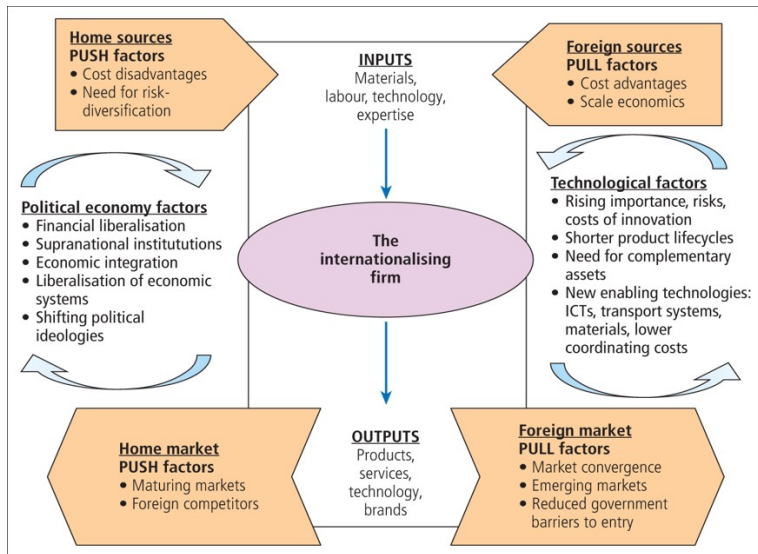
Home sources
PUSH factors
• Cost disadvantages
• Need for risk-diversification

INPUTS
Materials, labour, technology, expertise

Foreign sources
PULL factors
• Cost advantages
• Scale economics

Political economy factors
• Financial liberalisation
• Supranational institutuions
• Economic integration
• Liberalisation of economic systems
• Shifting political ideologies

The internationalising firm

Technological factors
• Rising importance, risks, costs of innovation
• Shorter product lifecycles
• Need for complementary assets
• New enabling technologies: ICTs, transport systems, materials, lower coordinating costs

Home market
PUSH factors
• Maturing markets
• Foreign competitors

OUTPUTS
Products, services, technology, brands

Foreign market
PULL factors
• Market convergence
• Emerging markets
• Reduced government barriers to entry